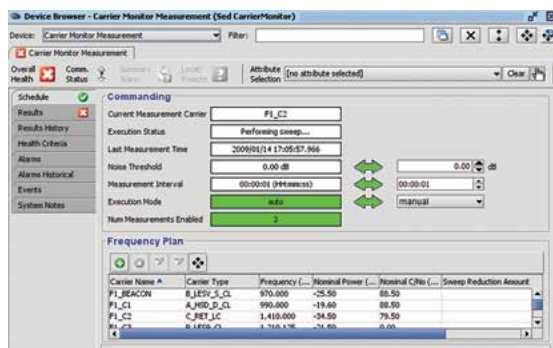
Device Browser - Carrier Monitor Measurement (Sed CarrierMonitor)

Device: Carrier Monitor Measurement

Filter:

Carrier Monitor Measurement

Overall Health

Comm. Status

Summary Alarm

Local Results

Attribute Selection

[no attribute selected]

Clear

Schedule

Results

Results History

Health Criteria

Alarms

Alarms Historical

Events

System Notes

Commanding

Current Measurement Carrier F1_C2

Execution Status Performing sweep...

Last Measurement Time 2009/01/14 17:05:57.966

Noise Threshold 0.00 dB

0.00 dB

Measurement Interval 00:00:01 (HH:mm:ss)

00:00:01

Execution Mode auto

manual

Num Measurements Enabled 3

Frequency Plan

| Carrier Name | Carrier Type | Frequency (... | Nominal Power (... | Nominal C/No (... | Sweep Reduction Amount |
|---|---|---|---|---|---|
| F1_BEACON | B_LESV_S_CL | 970.000 | -25.50 | 88.50 | |
| F1_C1 | A_HSD_D_CL | 990.000 | -19.60 | 88.50 | |
| F1_C2 | C_PIET_LC | 1,410.000 | -34.50 | 79.50 | |
| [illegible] | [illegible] | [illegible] | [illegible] | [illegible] | |